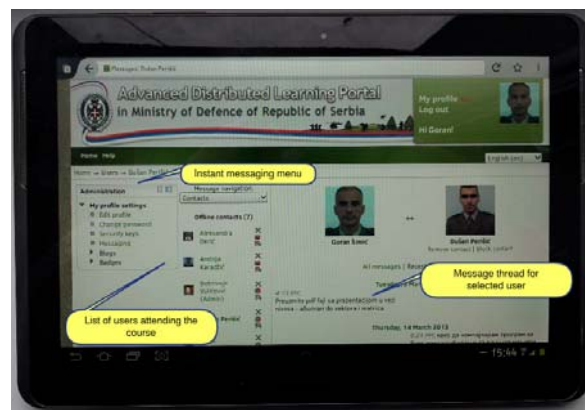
Messages: Dušan Perišić

Advanced Distributed Learning Portal
in Ministry of Defence of Republic of Serbia

My profile
Log out
Hi Goran!

Home Help

English (en)

Home → Users → Dušan Perišić

Instant messaging menu

Administration

My profile settings
Edit profile
Change password
Security keys
Messaging
Blogs
Badges

Message navigation:
Contacts

Offline contacts (7)

Aleksandra Đerić

Andrija Karadžić

Bojovnik Vukmir (Admin)

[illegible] Perišić

Goran Emrić

Dušan Perišić
Remove contact | Block contact

All messages | Recent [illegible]

Message thread for selected user

Prosledite pdf fajl sa prezentacijom u red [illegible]

Thursday, 14 March 2013

List of users attending the course

15:44